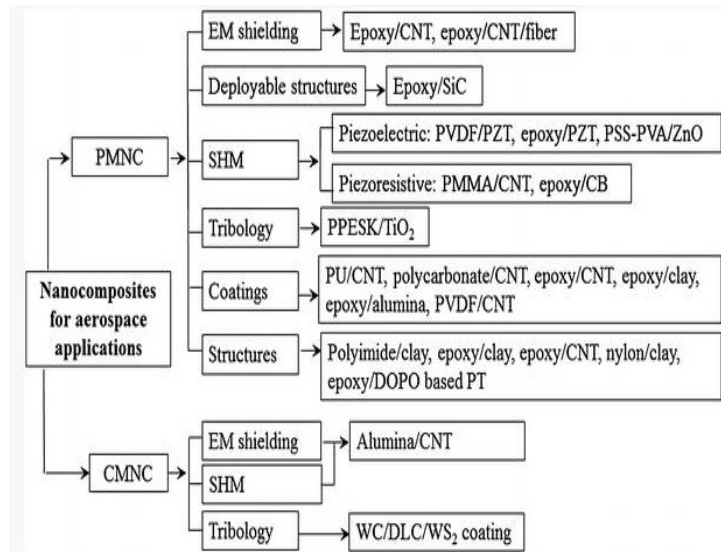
Nanocomposites for aerospace applications

PMNC

EM shielding
Epoxy/CNT, epoxy/CNT/fiber

Deployable structures
Epoxy/SiC

SHM
Piezoelectric: PVDF/PZT, epoxy/PZT, PSS-PVA/ZnO
Piezoresistive: PMMA/CNT, epoxy/CB

Tribology
PPESK/$TiO_2$

Coatings
PU/CNT, polycarbonate/CNT, epoxy/CNT, epoxy/clay, epoxy/alumina, PVDF/CNT

Structures
Polyimide/clay, epoxy/clay, epoxy/CNT, nylon/clay, epoxy/DOPO based PT

CMNC

EM shielding
SHM
Alumina/CNT

Tribology
WC/DLC/$WS_2$ coating